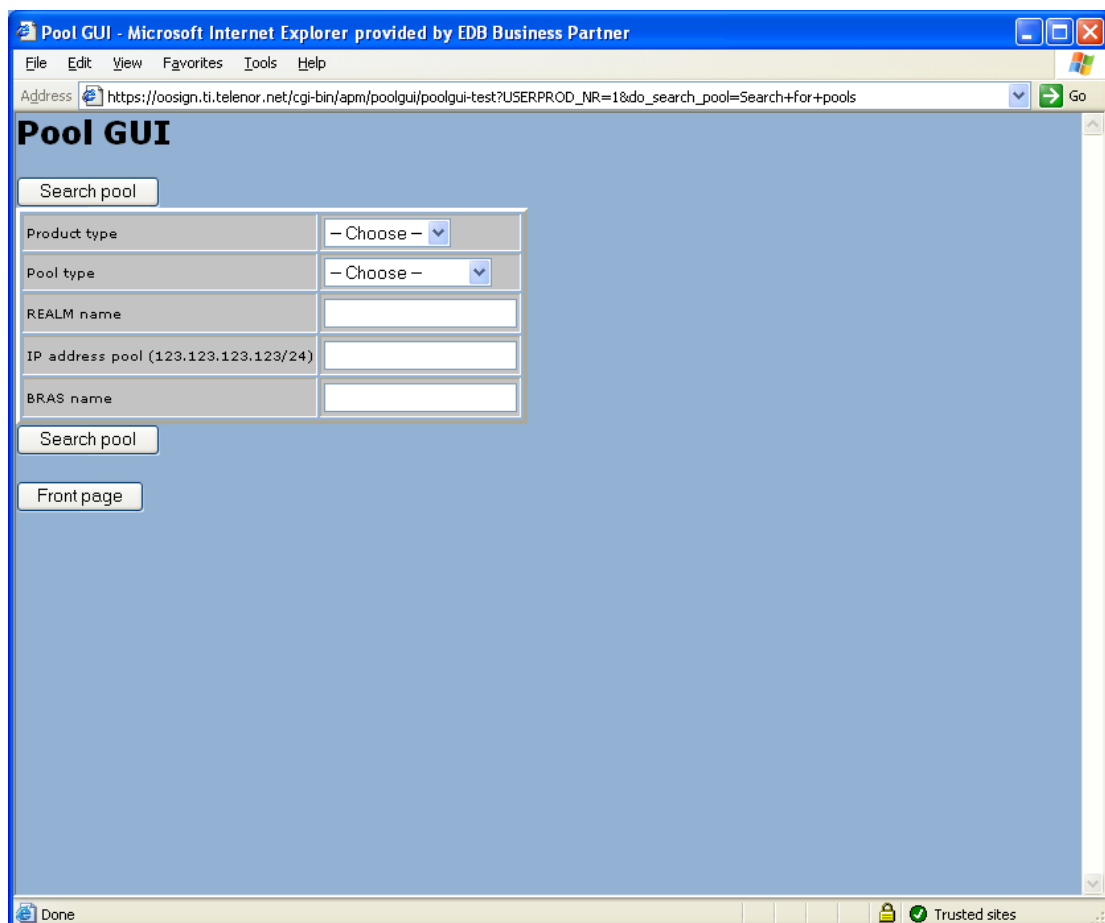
Pool GUI - Microsoft Internet Explorer provided by EDB Business Partner

File Edit View Favorites Tools Help

Address https://oosign.ti.telenor.net/cgi-bin/apm/poolgui/poolgui-test?USERPROD_NR=1&do_search_pool=Search+for+pools Go

Pool GUI

Search pool

| Product type | – Choose – |
|---|---|
| Pool type | – Choose – |
| REALM name | |
| IP address pool (123.123.123.123/24) | |
| BRAS name | |

Search pool

Front page

Done

Trusted sites